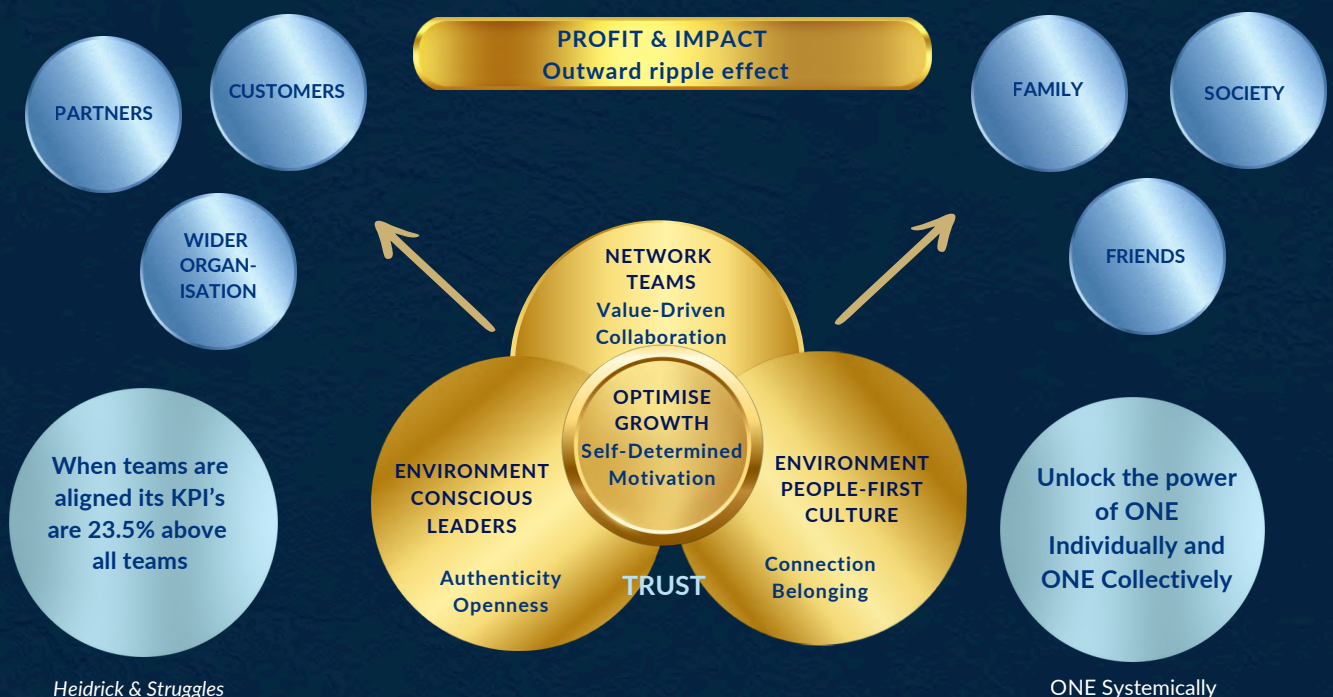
PROFIT & IMPACT
Outward ripple effect

PARTNERS

CUSTOMERS

WIDER ORGANISATION

FAMILY

SOCIETY

FRIENDS

NETWORK TEAMS
Value-Driven Collaboration

OPTIMISE GROWTH
Self-Determined Motivation

ENVIRONMENT CONSCIOUS LEADERS

Authenticity Openness

ENVIRONMENT PEOPLE-FIRST CULTURE

Connection Belonging

TRUST

When teams are aligned its KPI's are 23.5% above all teams

Heidrick & Struggles

Unlock the power of ONE Individually and ONE Collectively

ONE Systemically